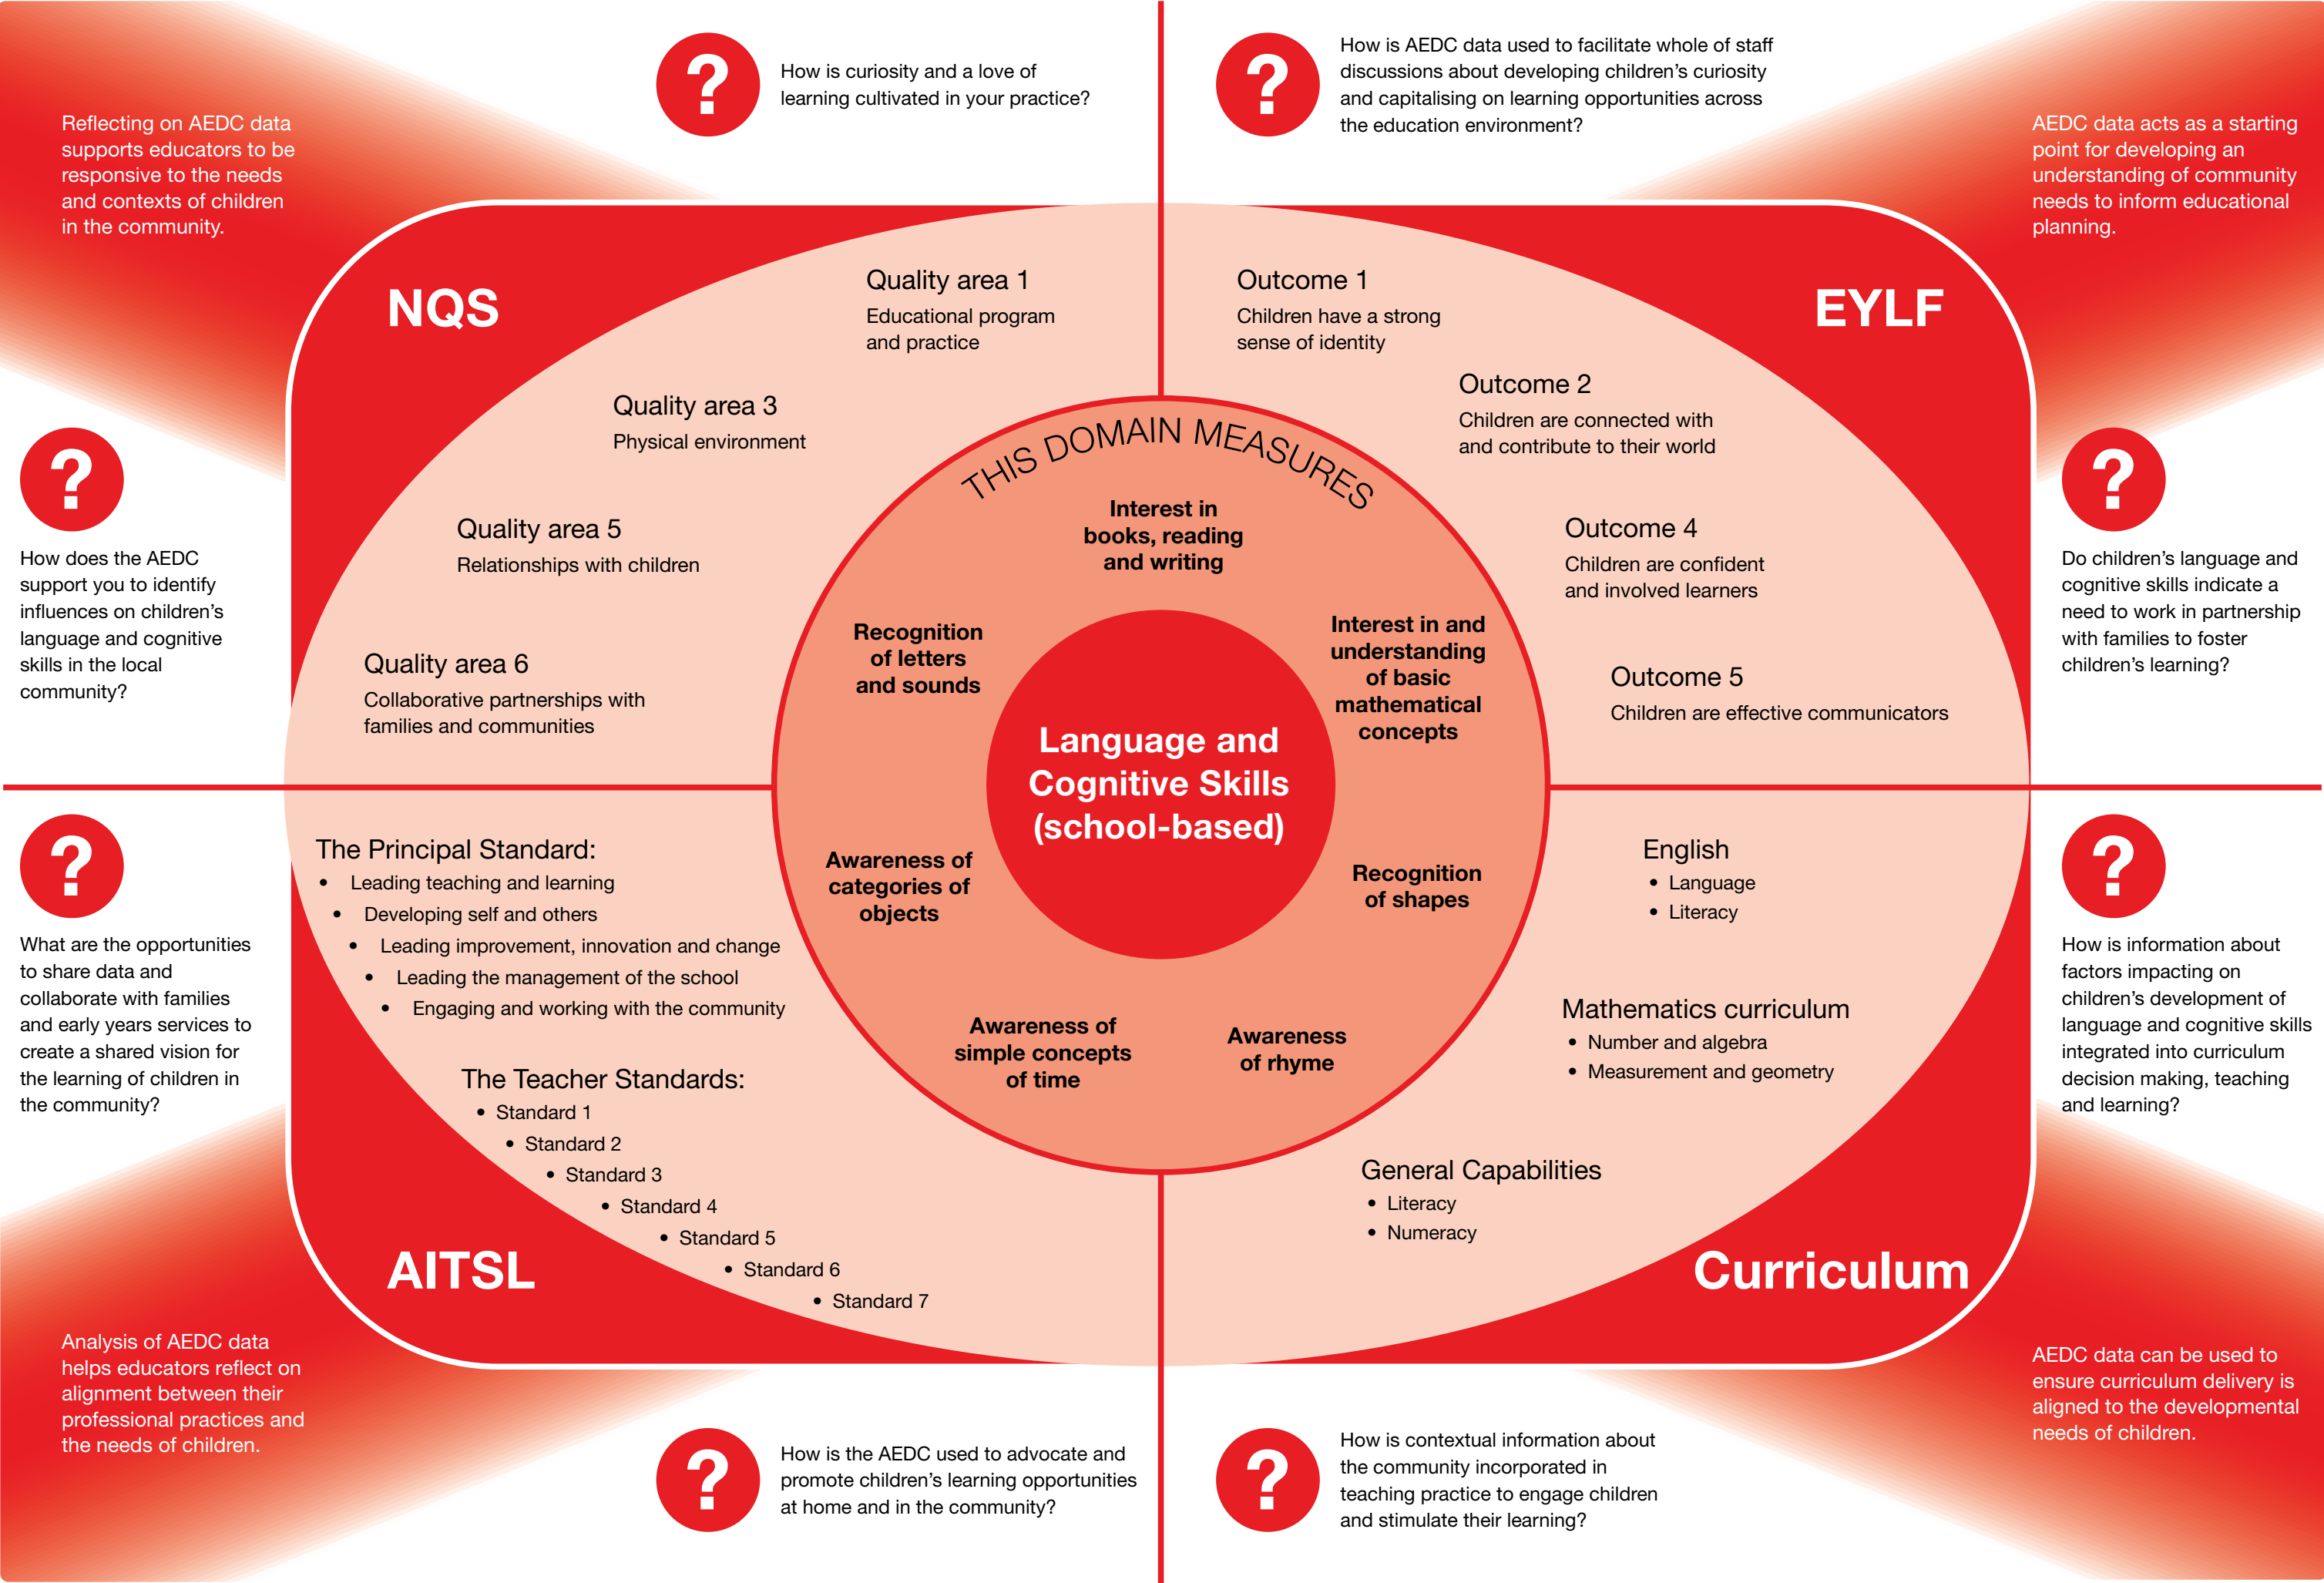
Reflecting on AEDC data supports educators to be responsive to the needs and contexts of children in the community.

?

How is curiosity and a love of learning cultivated in your practice?

?

How is AEDC data used to facilitate whole of staff discussions about developing children's curiosity and capitalising on learning opportunities across the education environment?

AEDC data acts as a starting point for developing an understanding of community needs to inform educational planning.

NQS

Quality area 1
Educational program and practice

Quality area 3
Physical environment

Quality area 5
Relationships with children

Quality area 6
Collaborative partnerships with families and communities

EYLF

Outcome 1
Children have a strong sense of identity

Outcome 2
Children are connected with and contribute to their world

Outcome 4
Children are confident and involved learners

Outcome 5
Children are effective communicators

?

How does the AEDC support you to identify influences on children's language and cognitive skills in the local community?

?

Do children's language and cognitive skills indicate a need to work in partnership with families to foster children's learning?

THIS DOMAIN MEASURES

Interest in books, reading and writing

Recognition of letters and sounds

Interest in and understanding of basic mathematical concepts

Language and Cognitive Skills (school-based)

Awareness of categories of objects

Recognition of shapes

Awareness of simple concepts of time

Awareness of rhyme

?

What are the opportunities to share data and collaborate with families and early years services to create a shared vision for the learning of children in the community?

The Principal Standard:
• Leading teaching and learning
• Developing self and others
• Leading improvement, innovation and change
• Leading the management of the school
• Engaging and working with the community

The Teacher Standards:
• Standard 1
• Standard 2
• Standard 3
• Standard 4
• Standard 5
• Standard 6
• Standard 7

AITSL

English
• Language
• Literacy

Mathematics curriculum
• Number and algebra
• Measurement and geometry

General Capabilities
• Literacy
• Numeracy

Curriculum

?

How is information about factors impacting on children's development of language and cognitive skills integrated into curriculum decision making, teaching and learning?

Analysis of AEDC data helps educators reflect on alignment between their professional practices and the needs of children.

?

How is the AEDC used to advocate and promote children's learning opportunities at home and in the community?

?

How is contextual information about the community incorporated in teaching practice to engage children and stimulate their learning?

AEDC data can be used to ensure curriculum delivery is aligned to the developmental needs of children.